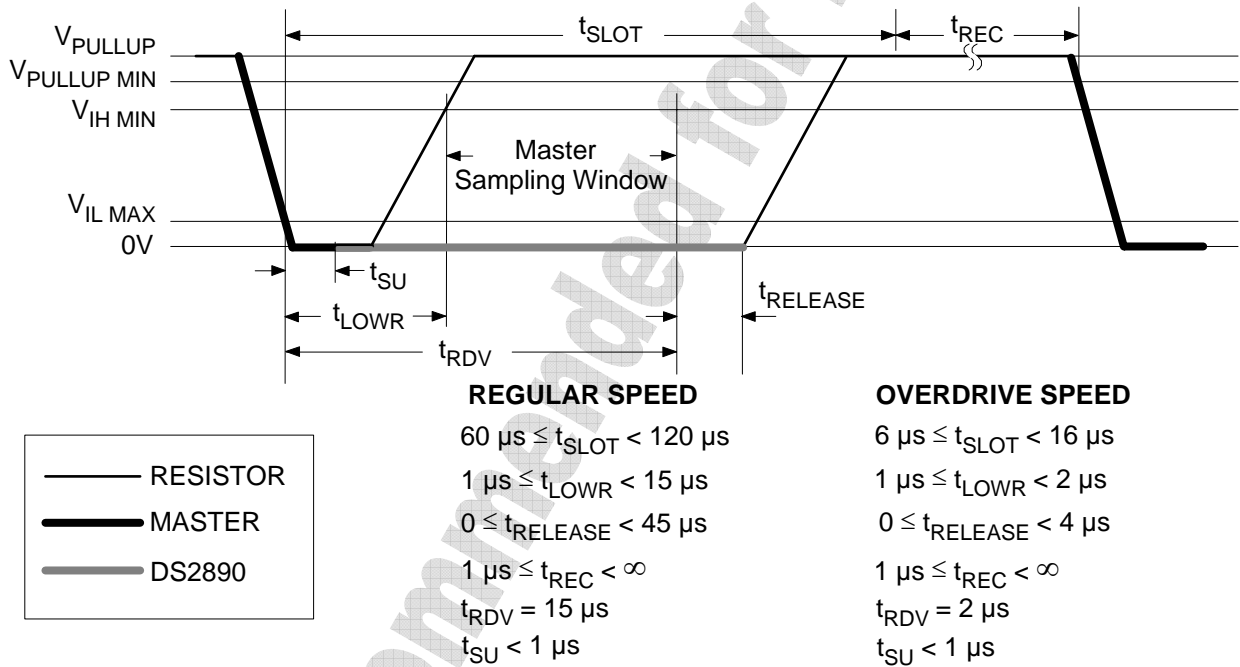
$V_{PULLUP}$
$V_{PULLUP\ MIN}$
$V_{IH\ MIN}$
$V_{IL\ MAX}$
0V

$t_{SLOT}$
$t_{REC}$

Master Sampling Window

$t_{SU}$
$t_{LOWR}$
$t_{RDV}$
$t_{RELEASE}$

RESISTOR
MASTER
DS2890

REGULAR SPEED
$60\ \mu s \leq t_{SLOT} < 120\ \mu s$
$1\ \mu s \leq t_{LOWR} < 15\ \mu s$
$0 \leq t_{RELEASE} < 45\ \mu s$
$1\ \mu s \leq t_{REC} < \infty$
$t_{RDV} = 15\ \mu s$
$t_{SU} < 1\ \mu s$

OVERDRIVE SPEED
$6\ \mu s \leq t_{SLOT} < 16\ \mu s$
$1\ \mu s \leq t_{LOWR} < 2\ \mu s$
$0 \leq t_{RELEASE} < 4\ \mu s$
$1\ \mu s \leq t_{REC} < \infty$
$t_{RDV} = 2\ \mu s$
$t_{SU} < 1\ \mu s$